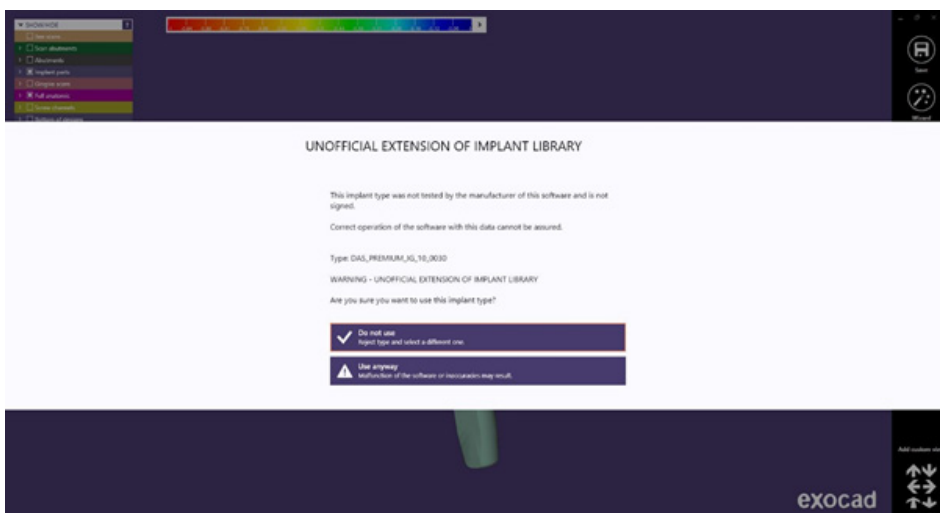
SHOW/HIDE
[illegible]
Scan abutments
Abutments
Implant parts
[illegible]
Full anatomy
Screw channels
Bottom of designs

Save
Wizard

UNOFFICIAL EXTENSION OF IMPLANT LIBRARY

This implant type was not tested by the manufacturer of this software and is not signed.

Correct operation of the software with this data cannot be assured.

Type: DAS_PREMIUM_IG_10_0030

WARNING - UNOFFICIAL EXTENSION OF IMPLANT LIBRARY

Are you sure you want to use this implant type?

Do not use
Reject type and select a different one.

Use anyway
Malfunction of the software or inaccuracies may result.

Add custom view

exocad